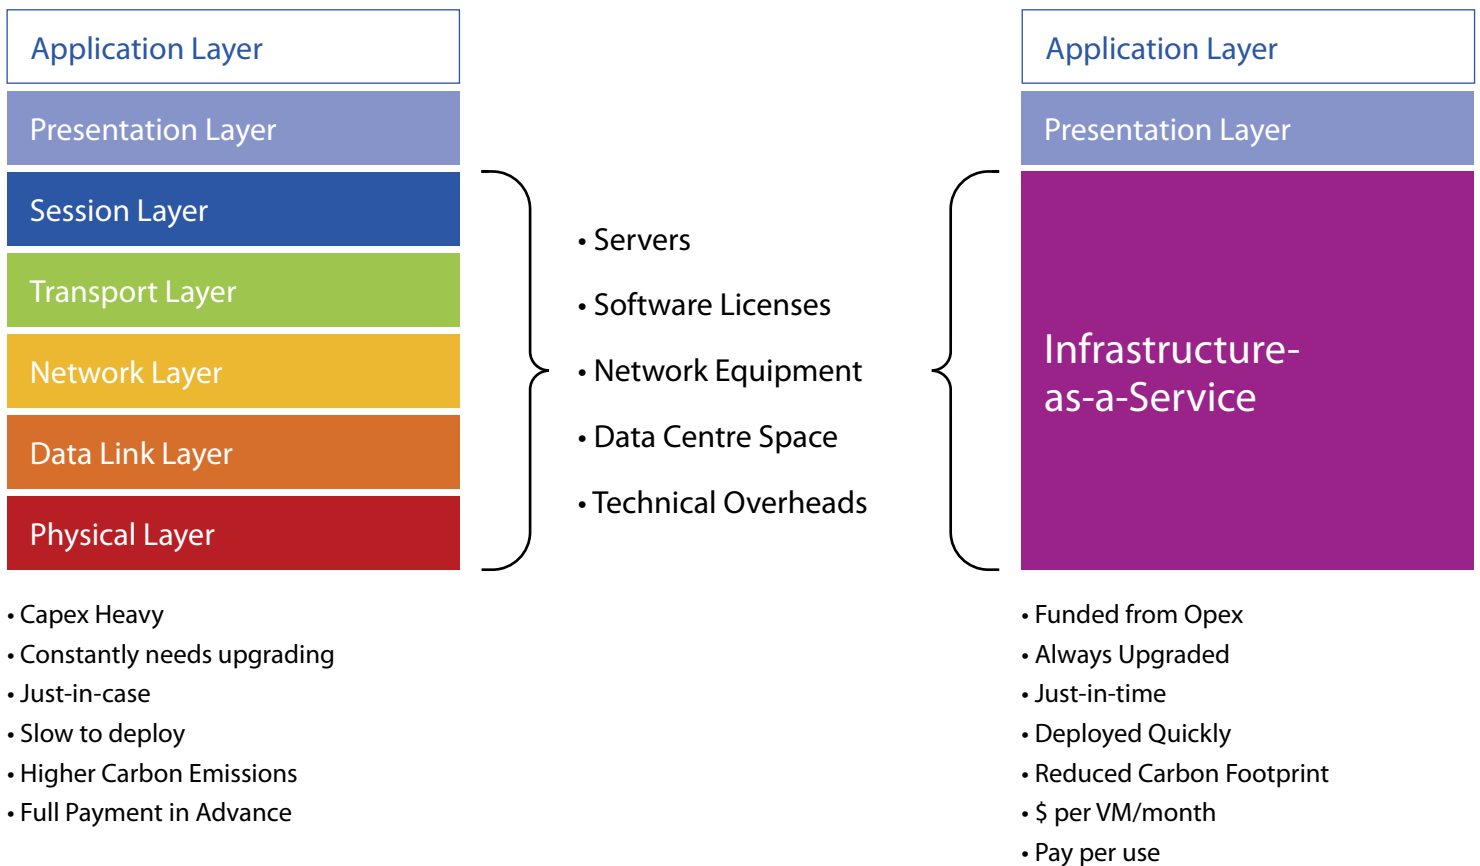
Application Layer
Presentation Layer
Session Layer
Transport Layer
Network Layer
Data Link Layer
Physical Layer

• Servers
• Software Licenses
• Network Equipment
• Data Centre Space
• Technical Overheads

Application Layer
Presentation Layer
Infrastructure-as-a-Service

• Capex Heavy
• Constantly needs upgrading
• Just-in-case
• Slow to deploy
• Higher Carbon Emissions
• Full Payment in Advance

• Funded from Opex
• Always Upgraded
• Just-in-time
• Deployed Quickly
• Reduced Carbon Footprint
• \$ per VM/month
• Pay per use